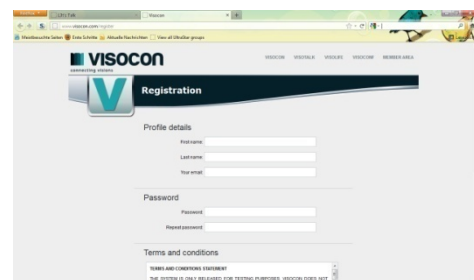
Visocon

www.visocon.com/register

Meistbesuchte Seiten  Erste Schritte  Aktuelle Nachrichten  View all UltraStar groups

VISOCON
connecting visions

VISOCON  VISOTALK  VISOLIVE  VISOCORE  MEMBER AREA

V

Registration

Profile details

First name:

Last name:

Your email:

Password

Password:

Repeat password:

Terms and conditions

TERMS AND CONDITIONS STATEMENT

THE SYSTEM IS ONLY RELEASED FOR TESTING PURPOSES. VISOCON DOES NOT